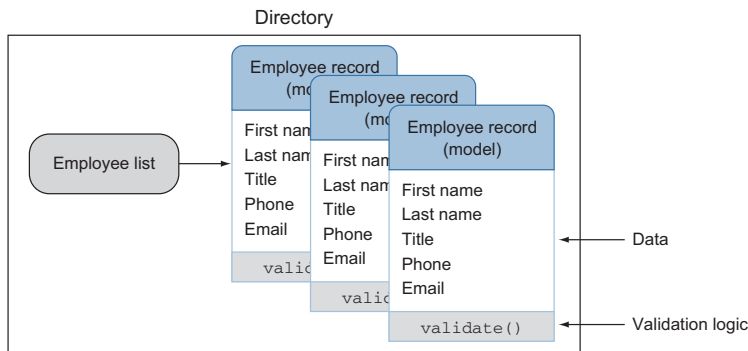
Directory

Employee list

Employee record
(mo

First nam
Last nam
Title
Phone
Email

valid

Employee record
(mo

First nam
Last nam
Title
Phone
Email

valid

Employee record
(model)

First name
Last name
Title
Phone
Email

validate()

Data

Validation logic